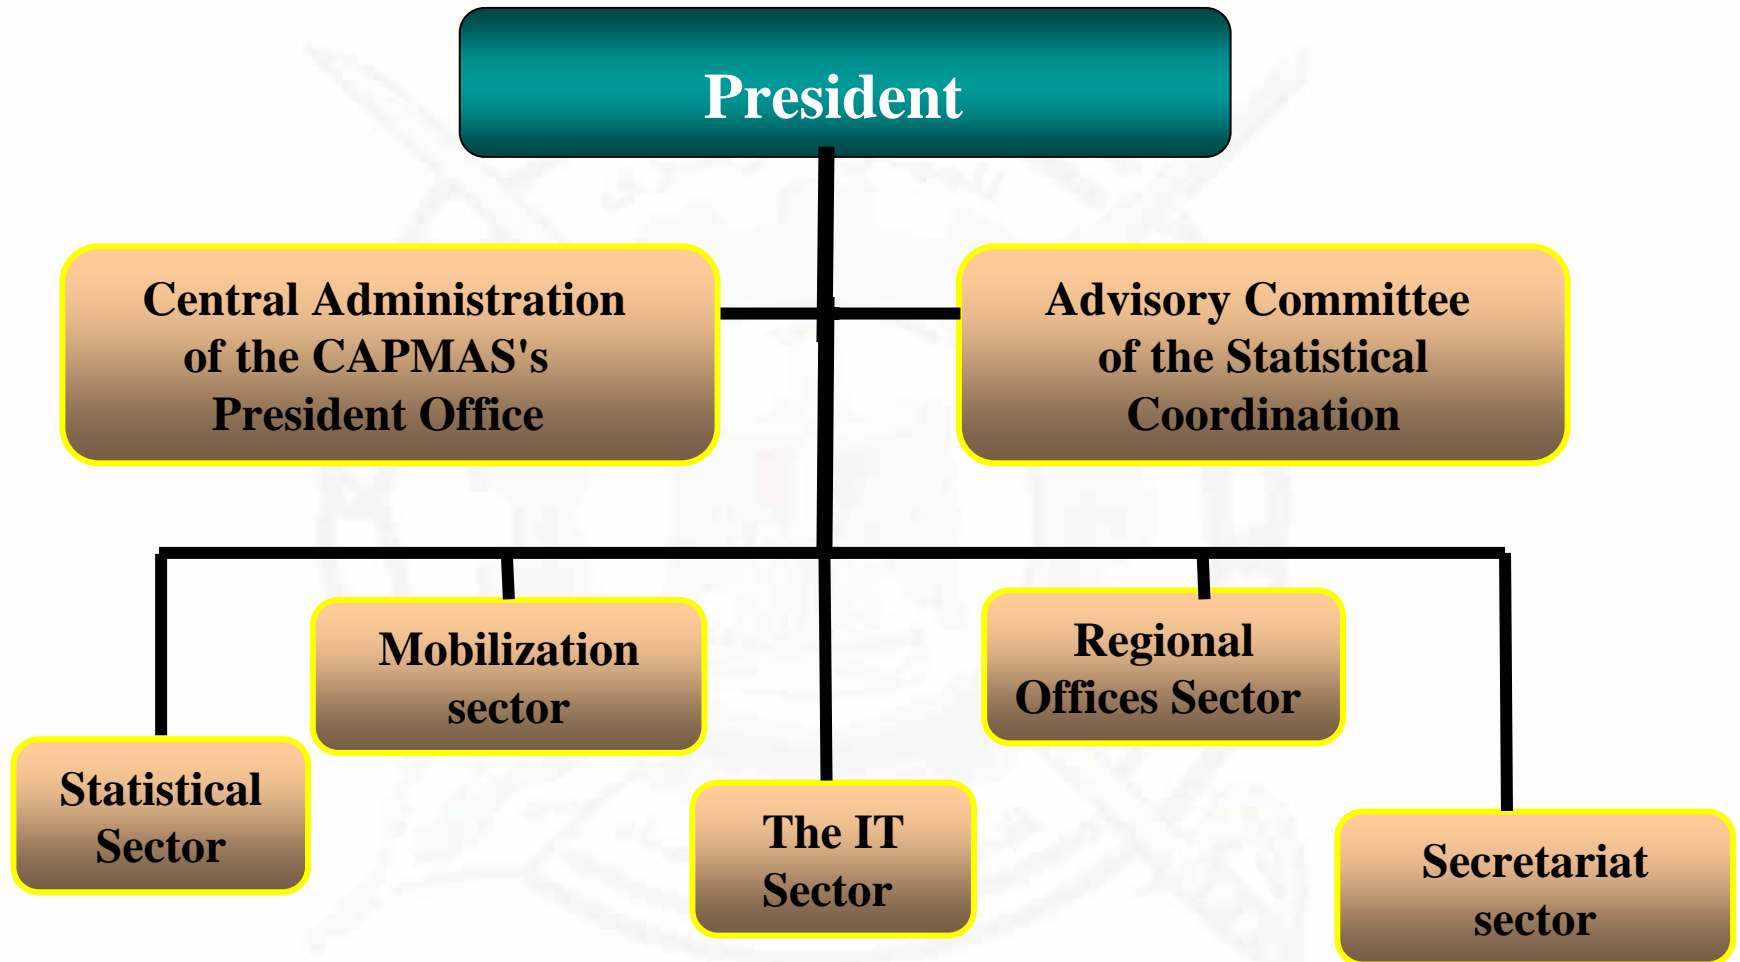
President

Central Administration of the CAPMAS's President Office

Advisory Committee of the Statistical Coordination

Mobilization sector

Regional Offices Sector

Statistical Sector

The IT Sector

Secretariat sector